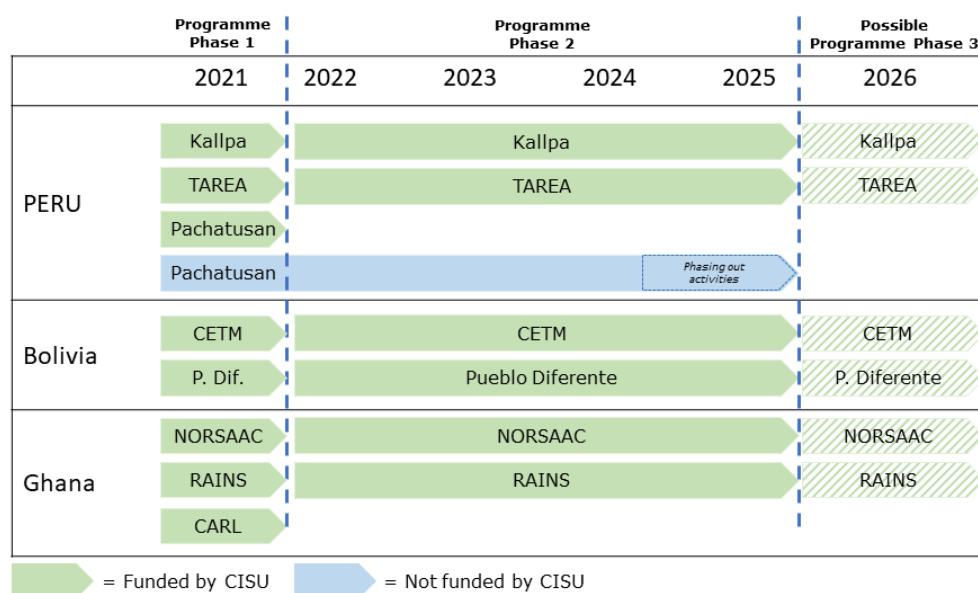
| | Programme Phase 1 | Programme Phase 2 | | | | Possible Programme Phase 3 |
|---|---|---|---|---|---|---|
| | 2021 | 2022 | 2023 | 2024 | 2025 | 2026 |
| PERU | Kallpa | Kallpa | | | | Kallpa |
| | TAREA | TAREA | | | | TAREA |
| | Pachatusan | | | | | |
| | Pachatusan | | | Phasing out activities | | |
| Bolivia | CETM | CETM | | | | CETM |
| | P. Dif. | Pueblo Diferente | | | | P. Diferente |
| Ghana | NORSAAC | NORSAAC | | | | NORSAAC |
| | RAINS | RAINS | | | | RAINS |
| | CARL | | | | | |

= Funded by CISU = Not funded by CISU